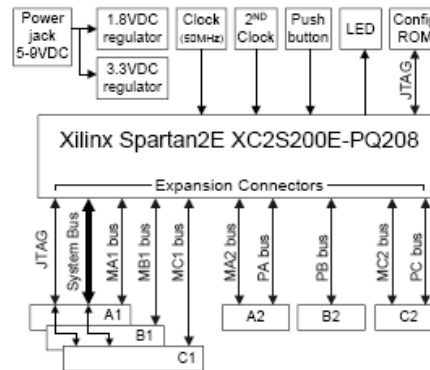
Power jack 5-9VDC

1.8VDC regulator

3.3VDC regulator

Clock (50MHz)

2ND Clock

Push button

LED

Config ROM

JTAG

Xilinx Spartan2E XC2S200E-PQ208

Expansion Connectors

JTAG

System Bus

MA1 bus

MB1 bus

MC1 bus

MA2 bus

PA bus

PB bus

MC2 bus

PC bus

A1

B1

C1

A2

B2

C2